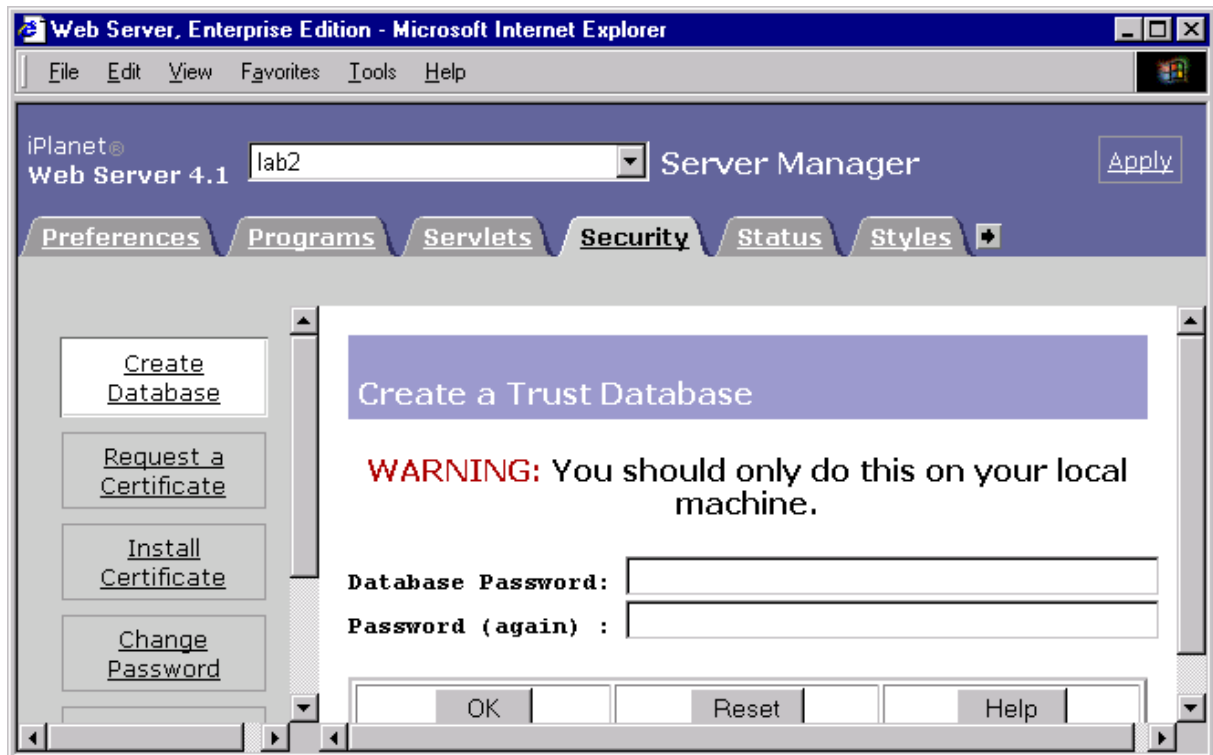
Web Server, Enterprise Edition - Microsoft Internet Explorer

File Edit View Favorites Tools Help

iPlanet®
Web Server 4.1

lab2

Server Manager

Apply

Preferences Programs Servlets Security Status Styles

Create Database

Request a Certificate

Install Certificate

Change Password

Create a Trust Database

WARNING: You should only do this on your local machine.

Database Password:

Password (again) :

OK

Reset

Help